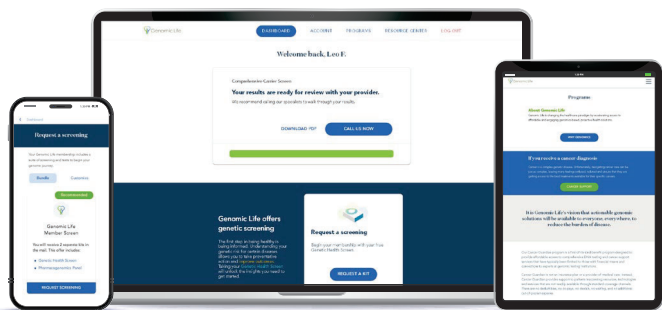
GenomicLife

DASHBOARD ACCOUNT PROGRAMS RESOURCE CENTER LOG OUT

Welcome back, Leo F.

Comprehensive Cancer Screen

Your results are ready for review with your provider.

We recommend calling our counselors to walk through your results.

DOWNLOAD PDF

CALL US NOW

Genomic Life offers genetic screening

The first step to being healthy is being informed. Understanding your genetic risk for certain diseases allows you to take preventative action and improve outcomes. Taking your Genomic Health Screen will unlock the insights you need to get started.

Request a screening

Begin your membership with your free Genomic Health Screen.

REQUEST A KIT

Request a screening

Your Genomic Life membership includes a suite of screenings and tests to begin your genomic journey.

Results

Recommended

Genomic Life Member Screen

You will receive 2 separate kits in the mail. This offer includes:

• Genetic Health Screen
• Pharmacogenomics Panel

REQUEST SCREENING

Programs

Cancer Guardian Plus

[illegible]

If you receive a cancer diagnosis

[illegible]

It is Genomic Life's vision that actionable genomic solutions will be available to everyone, everywhere, to reduce the burden of disease.

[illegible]